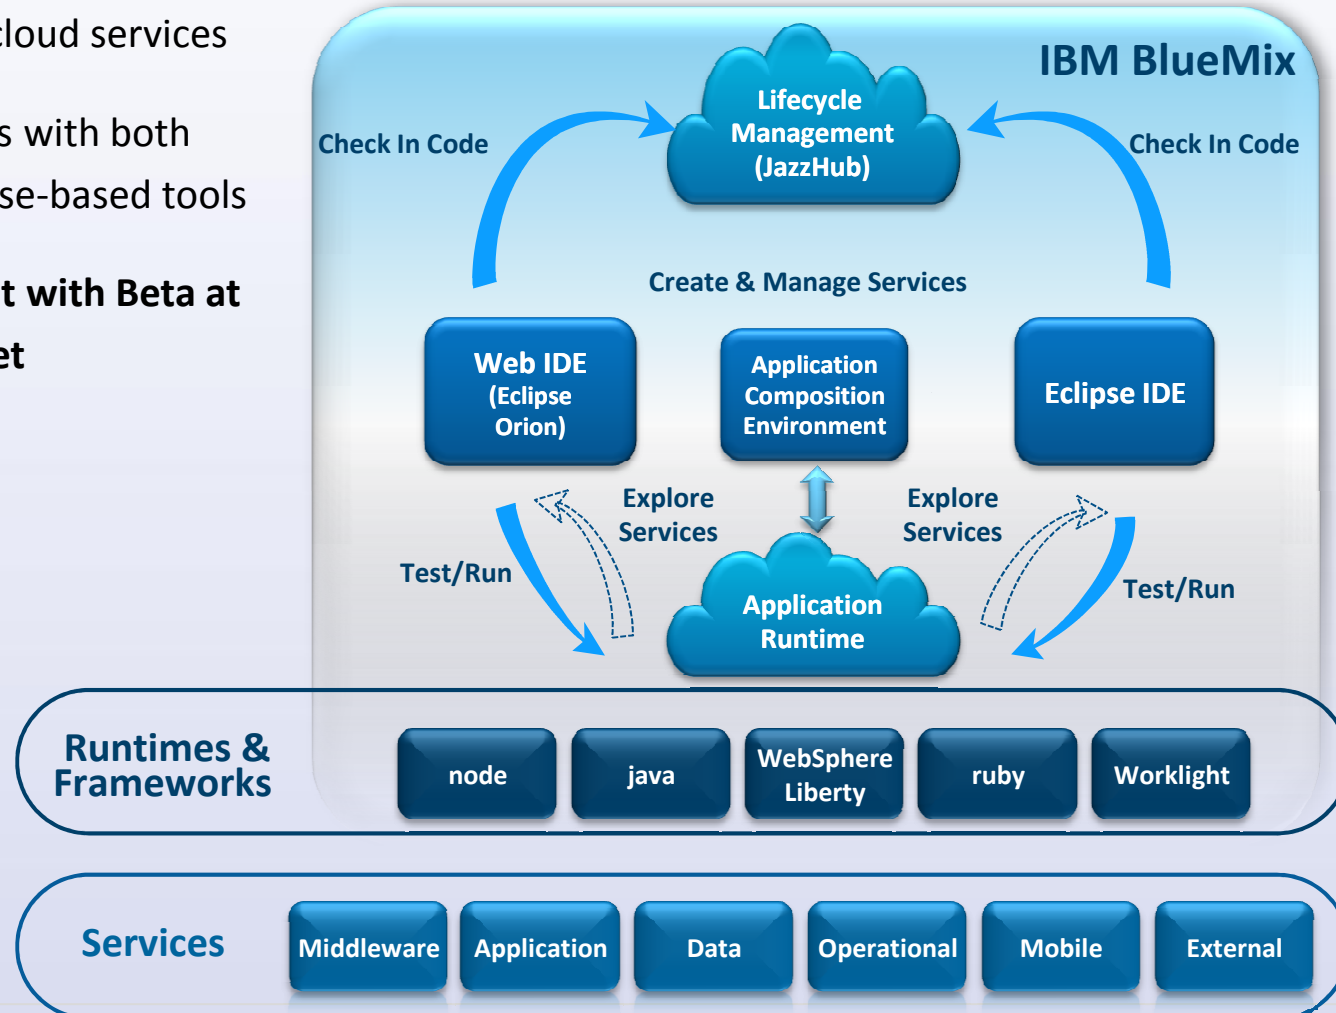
cloud services

s with both
se-based tools

t with Beta at
et

IBM BlueMix

Check In Code

Lifecycle Management (JazzHub)

Check In Code

Create & Manage Services

Web IDE (Eclipse Orion)

Application Composition Environment

Eclipse IDE

Explore Services

Explore Services

Test/Run

Application Runtime

Test/Run

Runtimes & Frameworks

node

java

WebSphere Liberty

ruby

Worklight

Services

Middleware

Application

Data

Operational

Mobile

External